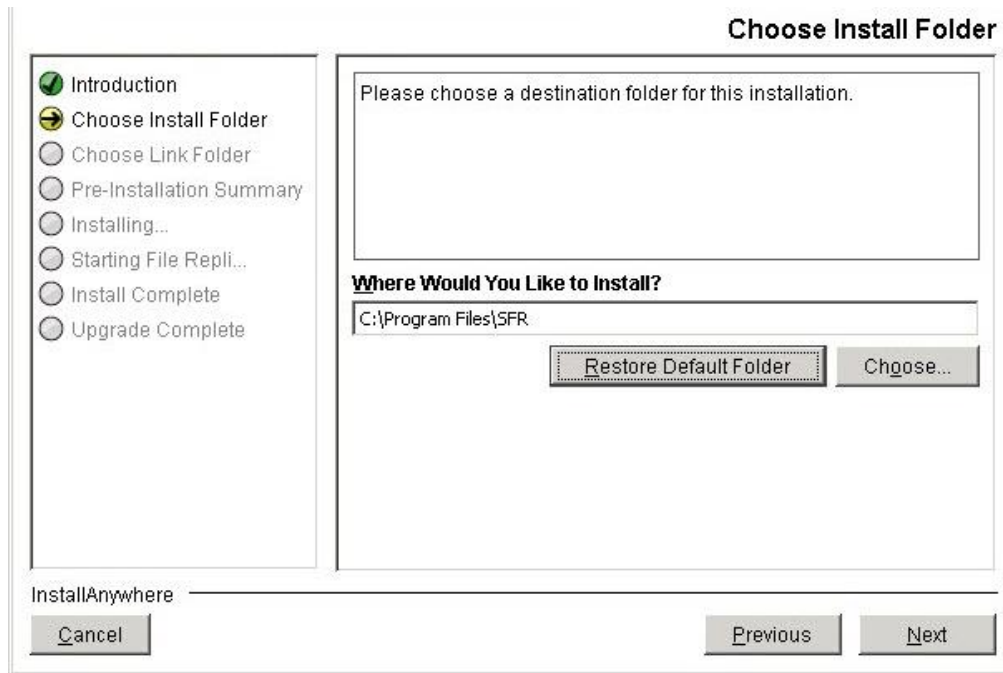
Choose Install Folder

Introduction
Choose Install Folder
Choose Link Folder
Pre-Installation Summary
Installing...
Starting File Repli...
Install Complete
Upgrade Complete

Please choose a destination folder for this installation.

Where Would You Like to Install?

C:\Program Files\SFR

Restore Default Folder

Choose...

InstallAnywhere

Cancel

Previous

Next